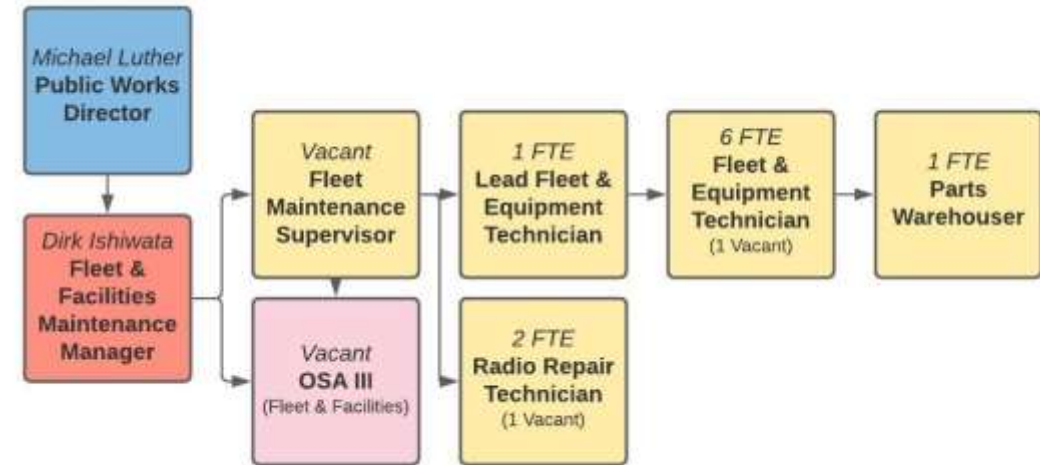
Michael Luther
Public Works Director

Dirk Ishiwata
Fleet & Facilities Maintenance Manager

Vacant
Fleet Maintenance Supervisor

Vacant
OSA III
(Fleet & Facilities)

1 FTE
Lead Fleet & Equipment Technician

2 FTE
Radio Repair Technician
(1 Vacant)

6 FTE
Fleet & Equipment Technician
(1 Vacant)

1 FTE
Parts Warehouser